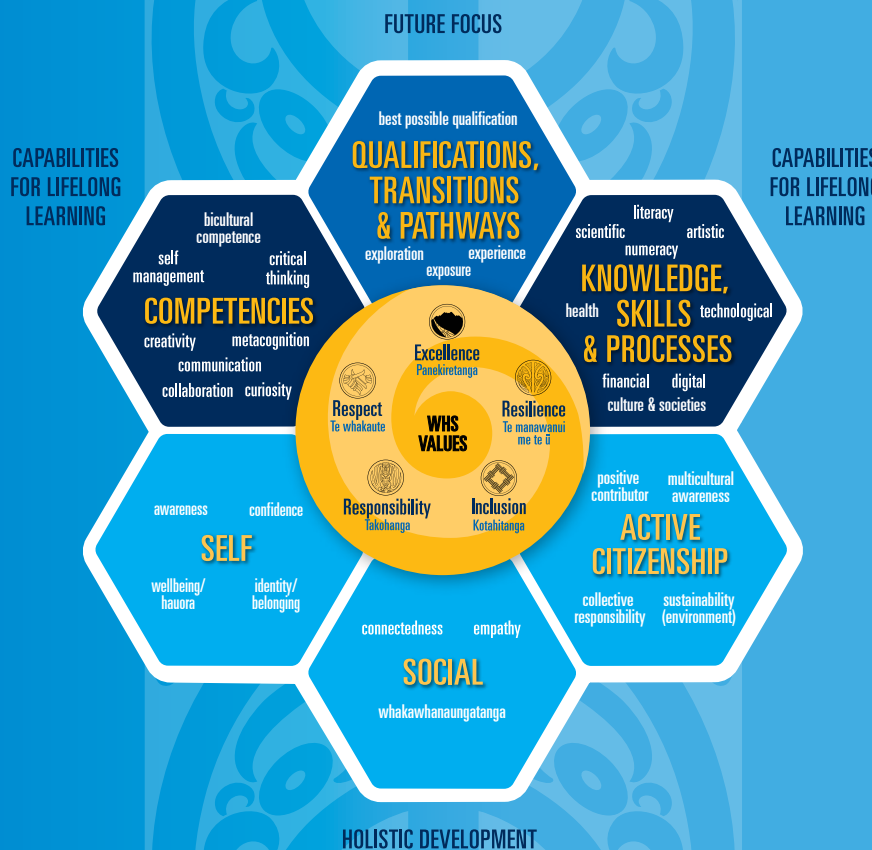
FUTURE FOCUS

CAPABILITIES FOR LIFELONG LEARNING

CAPABILITIES FOR LIFELONG LEARNING

best possible qualification
QUALIFICATIONS, TRANSITIONS & PATHWAYS
exploration experience exposure

bicultural competence
self management
critical thinking
COMPETENCIES
creativity metacognition
communication
collaboration curiosity

literacy
scientific artistic
numeracy
KNOWLEDGE, SKILLS & PROCESSES
health technological
financial digital
culture & societies

Excellence
Panekiretanga
Respect
Te whakaute
WHS VALUES
Resilience
Te manawanui me te ū
Responsibility
Takohanga
Inclusion
Kotahitanga

awareness confidence
SELF
wellbeing/ hauora
identity/ belonging

positive contributor
multicultural awareness
ACTIVE CITIZENSHIP
collective responsibility
sustainability (environment)

connectedness empathy
SOCIAL
whakawhanaungatanga

HOLISTIC DEVELOPMENT